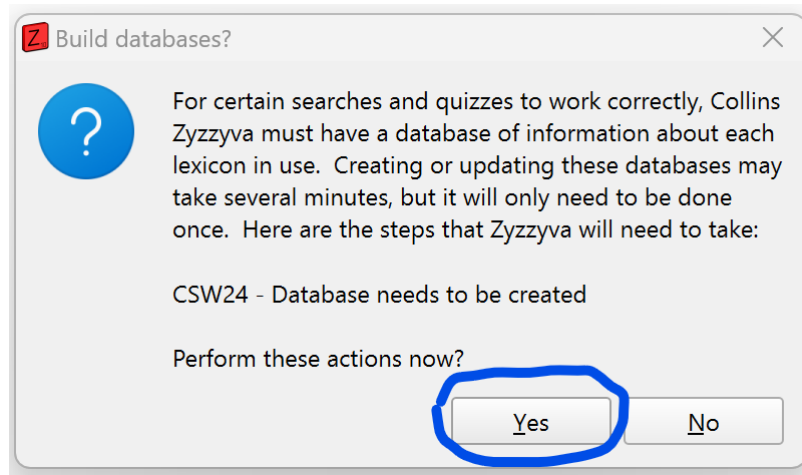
Z Build databases?

?

For certain searches and quizzes to work correctly, Collins Zyzzyva must have a database of information about each lexicon in use. Creating or updating these databases may take several minutes, but it will only need to be done once. Here are the steps that Zyzzyva will need to take:

CSW24 - Database needs to be created

Perform these actions now?

Yes

No